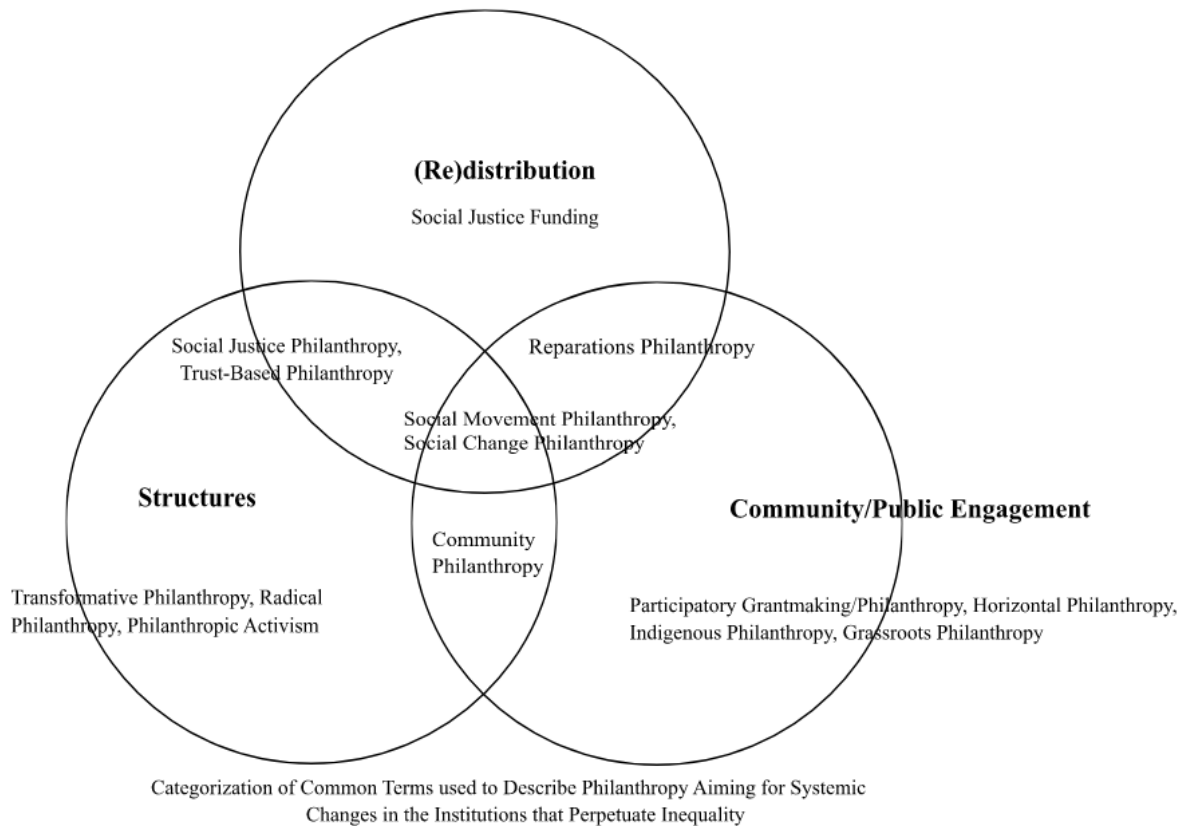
(Re)distribution

Social Justice Funding

Social Justice Philanthropy, Trust-Based Philanthropy

Reparations Philanthropy

Social Movement Philanthropy, Social Change Philanthropy

Structures

Community Philanthropy

Community/Public Engagement

Transformative Philanthropy, Radical Philanthropy, Philanthropic Activism

Participatory Grantmaking/Philanthropy, Horizontal Philanthropy, Indigenous Philanthropy, Grassroots Philanthropy

Categorization of Common Terms used to Describe Philanthropy Aiming for Systemic Changes in the Institutions that Perpetuate Inequality